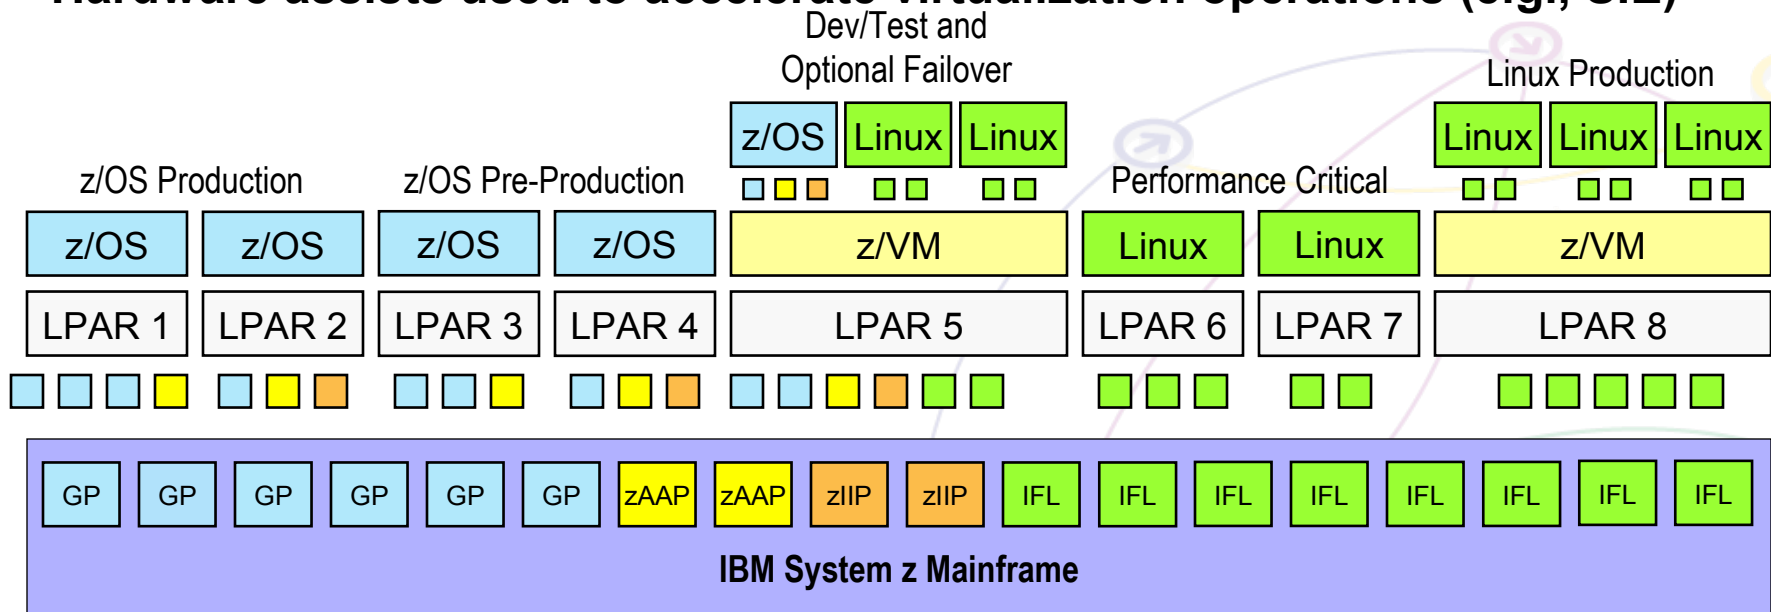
Hardware assists used to accelerate virtualization operations (e.g., SIE)

Dev/Test and Optional Failover

Linux Production

z/OS Linux Linux

Linux Linux Linux

z/OS Production

z/OS Pre-Production

Performance Critical

z/OS z/OS z/OS z/OS z/VM Linux Linux z/VM

LPAR 1 LPAR 2 LPAR 3 LPAR 4 LPAR 5 LPAR 6 LPAR 7 LPAR 8

GP GP GP GP GP GP zAAP zAAP zIIP zIIP IFL IFL IFL IFL IFL IFL IFL IFL

IBM System z Mainframe